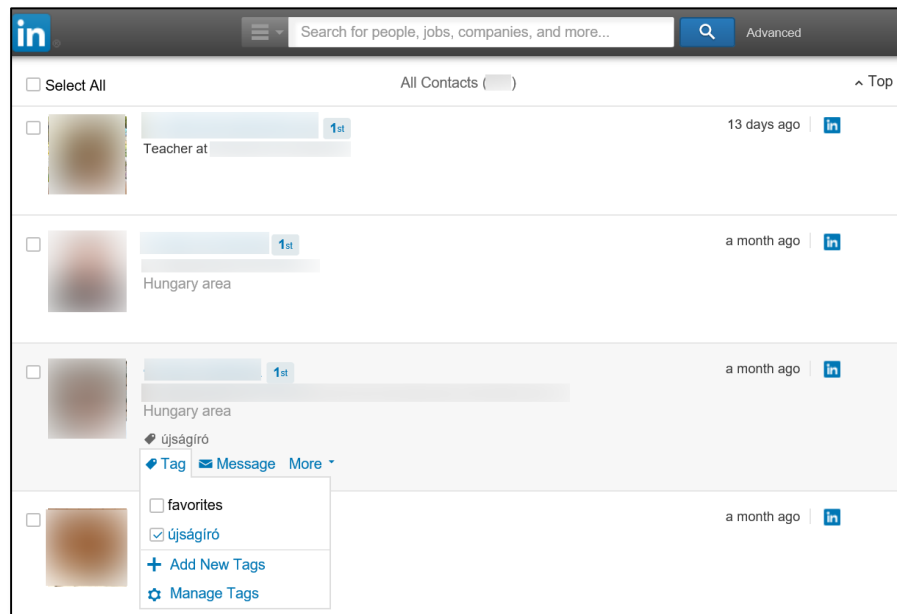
in

Search for people, jobs, companies, and more...

Advanced

Select All

All Contacts ([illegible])

Top

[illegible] 1st

Teacher at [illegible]

13 days ago

in

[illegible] 1st

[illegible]

Hungary area

a month ago

in

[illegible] 1st

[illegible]

Hungary area

újságíró

Tag Message More

a month ago

in

favorites

újságíró

+ Add New Tags

Manage Tags

a month ago

in